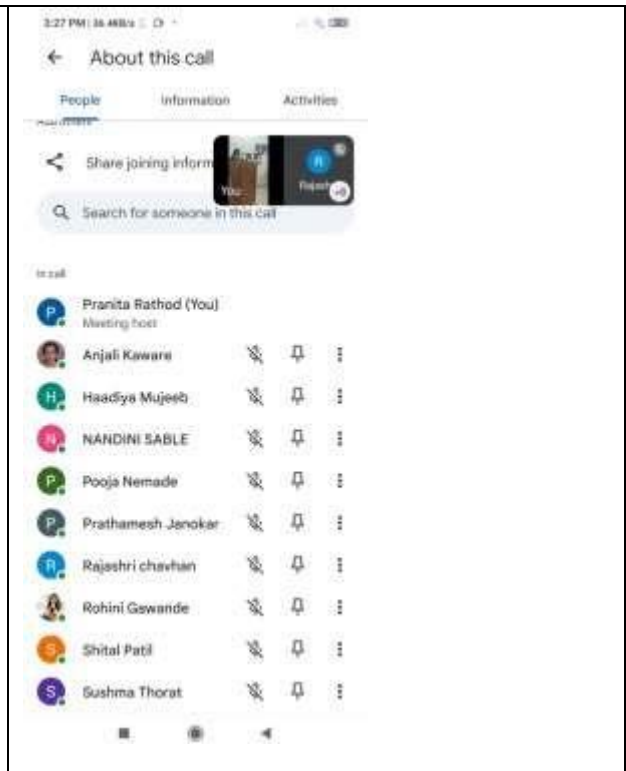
3:27 PM | 36.4KB/s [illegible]

← About this call

People Information Activities

Share joining inform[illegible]

You

R

Rajash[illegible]

+8

Search for someone in this call

In call

P Pranita Rathod (You)
Meeting host

Anjali Kaware

H Haadiya Mujeeb

N NANDINI SABLE

P Pooja Nemade

P Prathamesh Janokar

R Rajashri chavhan

Rohini Gawande

S Shital Patil

S Sushma Thorat